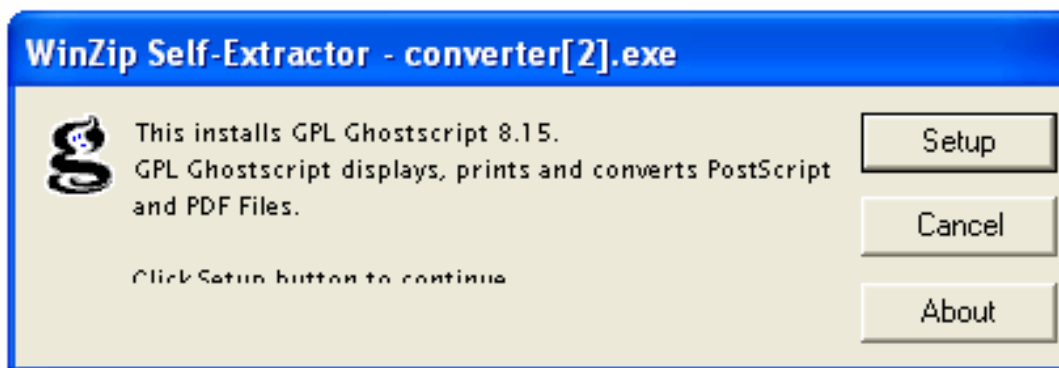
WinZip Self-Extractor - converter[2].exe

This installs GPL Ghostscript 8.15.
GPL Ghostscript displays, prints and converts PostScript and PDF Files.

Click Setup button to continue

Setup

Cancel

About